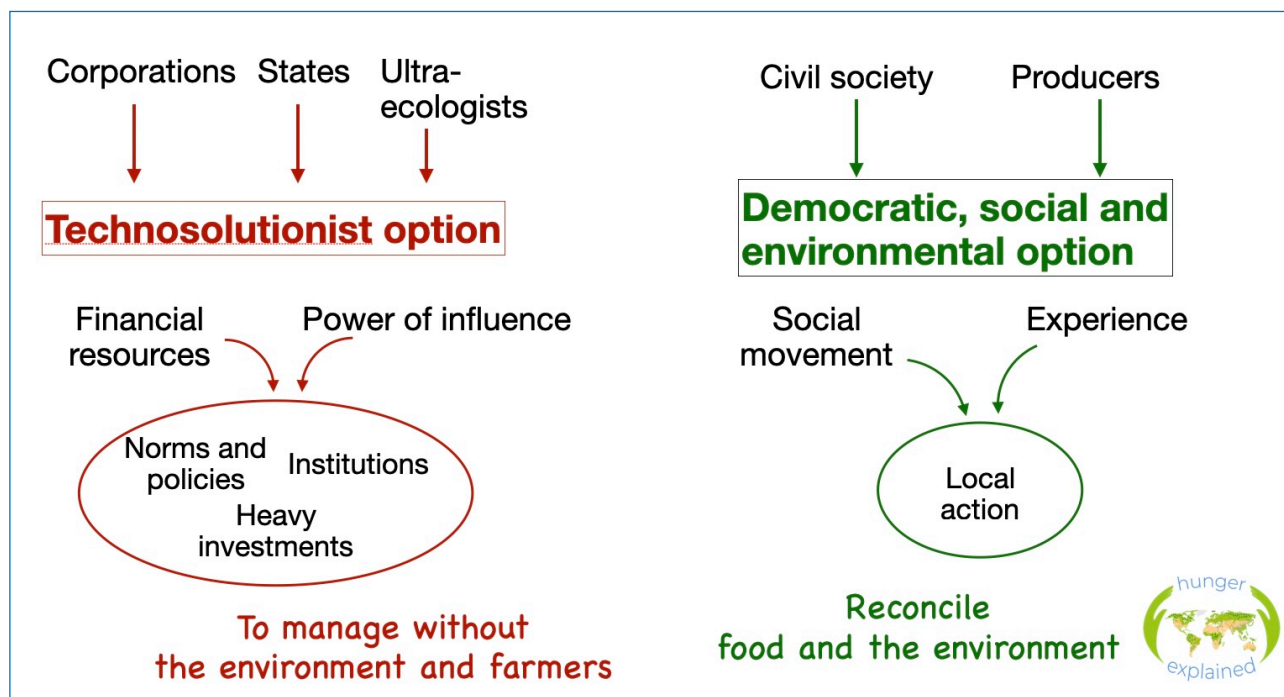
Corporations States Ultra-ecologists

Technosolutionist option

Financial resources

Power of influence

Norms and policies

Institutions

Heavy investments

To manage without the environment and farmers

Civil society Producers

Democratic, social and environmental option

Social movement

Experience

Local action

Reconcile food and the environment

hunger explained